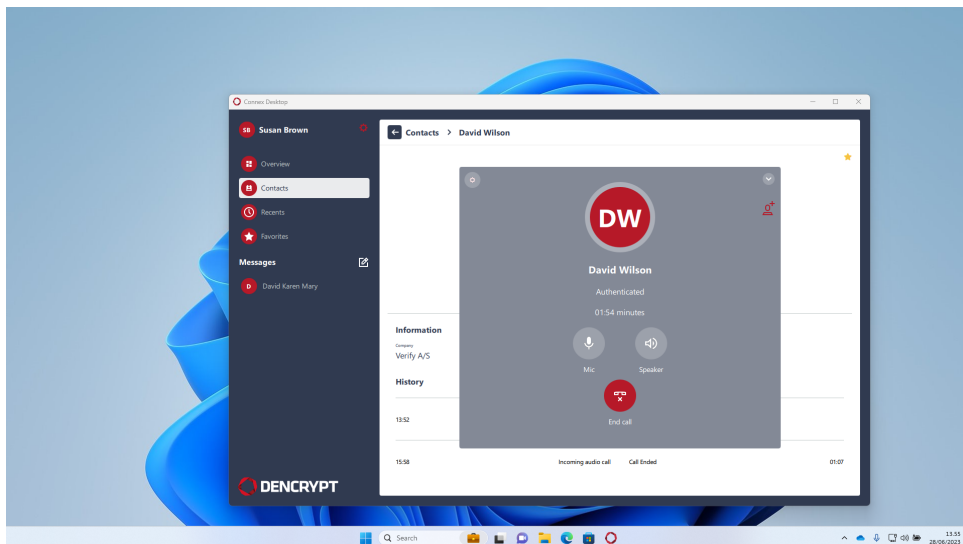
Connex Desktop

SB Susan Brown

Overview
Contacts
Recents
Favorites

Messages

D David Karen Mary

DENCRYPT

Contacts > David Wilson

DW

David Wilson

Authenticated

01:54 minutes

Mic

Speaker

End call

Information

Company
Verify A/S

History

13:52

15:58 Incoming audio call Call Ended 01:07

Search

13:55
28/06/2023